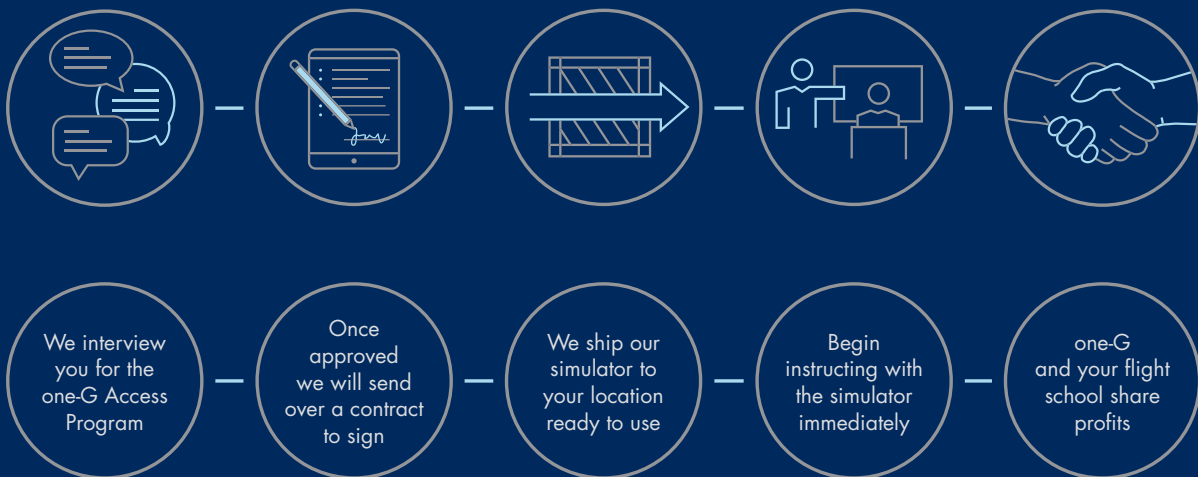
We interview you for the one-G Access Program

Once approved we will send over a contract to sign

We ship our simulator to your location ready to use

Begin instructing with the simulator immediately

one-G and your flight school share profits